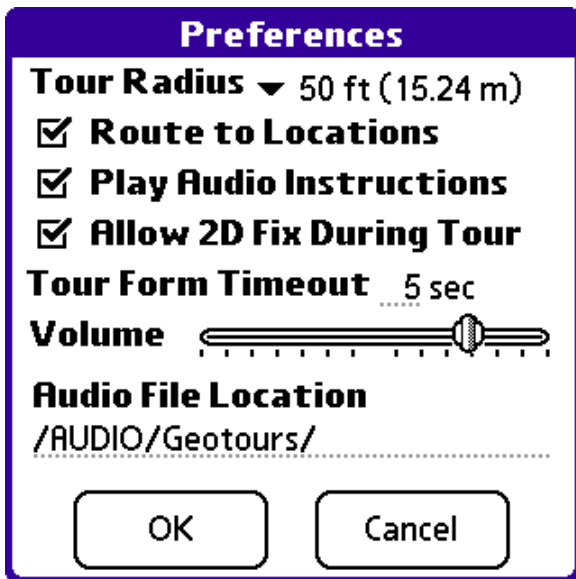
Preferences

Tour Radius ▾ 50 ft (15.24 m)

☑ Route to Locations

☑ Play Audio Instructions

☑ Allow 2D Fix During Tour

Tour Form Timeout 5 sec

Volume

Audio File Location

/AUDIO/Geotours/

OK

Cancel